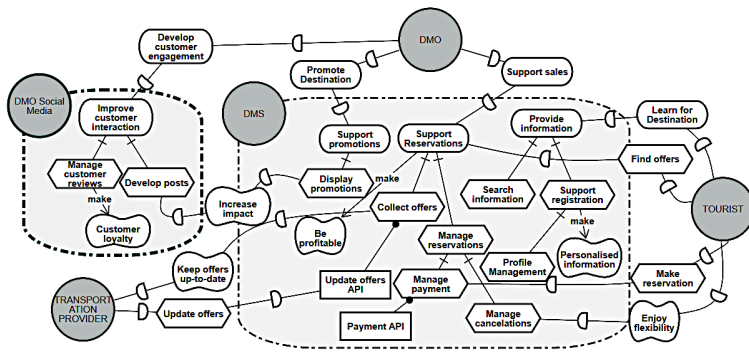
Develop customer engagement

DMO

Promote Destination

Support sales

DMO Social Media

Improve customer interaction

DMS

Support promotions

Support Reservations

Provide information

Learn for Destination

Manage customer reviews

Develop posts

make

Display promotions

make

Find offers

Customer loyalty

Increase impact

Collect offers

Search information

Support registration

TOURIST

Be profitable

Manage reservations

make

Personalised information

Keep offers up-to-date

Profile Management

TRANSPORTATION PROVIDER

Update offers API

Manage payment

Make reservation

Update offers

Payment API

Manage cancelations

Enjoy flexibility